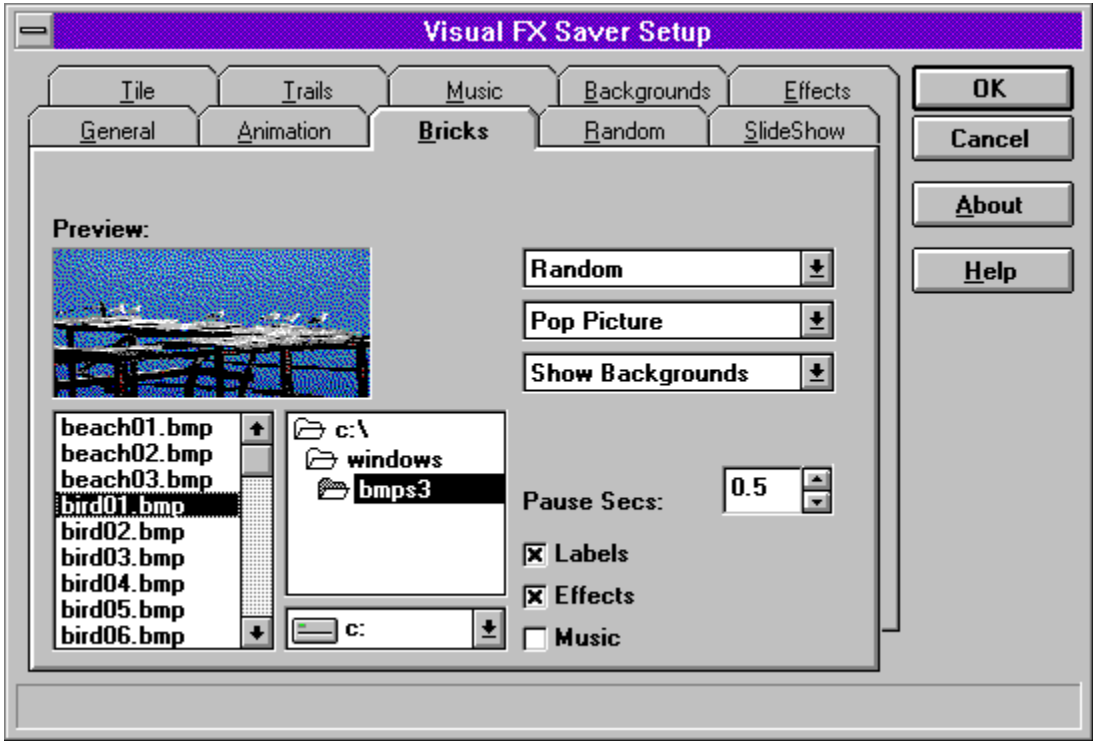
Visual FX Saver Setup

Tile
Trails
Music
Backgrounds
Effects
General
Animation
Bricks
Random
SlideShow

OK
Cancel
About
Help

Preview:

Random
Pop Picture
Show Backgrounds

beach01.bmp
beach02.bmp
beach03.bmp
bird01.bmp
bird02.bmp
bird03.bmp
bird04.bmp
bird05.bmp
bird06.bmp

c:\
windows
bmps3

c:

Pause Secs: 0.5

Labels
Effects
Music